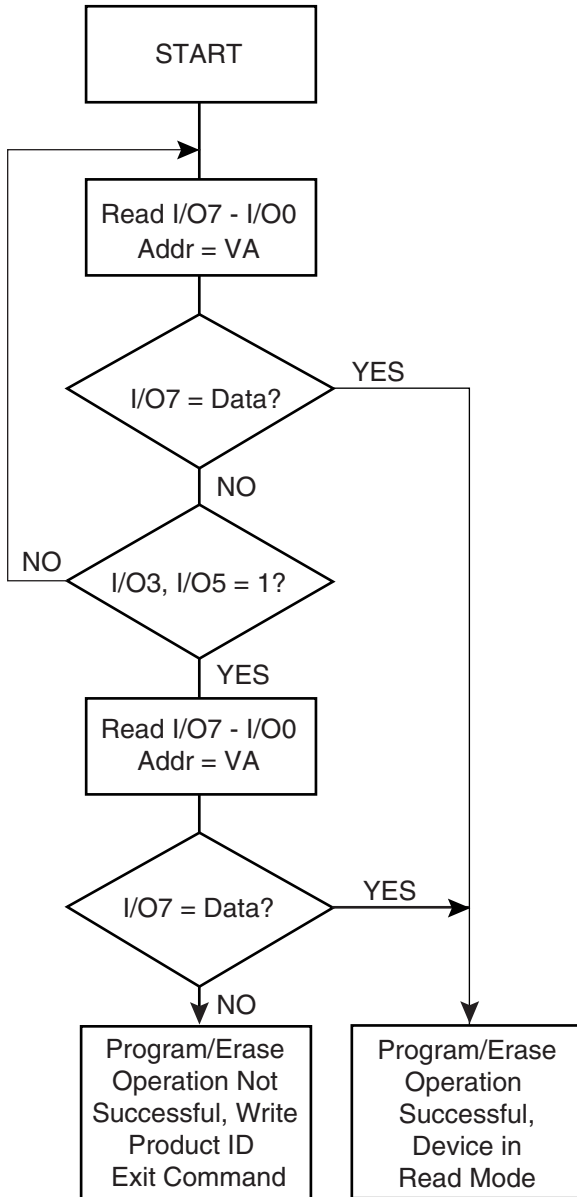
START

Read I/O7 - I/O0
Addr = VA

I/O7 = Data?

YES

NO

NO

I/O3, I/O5 = 1?

YES

Read I/O7 - I/O0
Addr = VA

I/O7 = Data?

YES

NO

Program/Erase Operation Not Successful, Write Product ID Exit Command

Program/Erase Operation Successful, Device in Read Mode